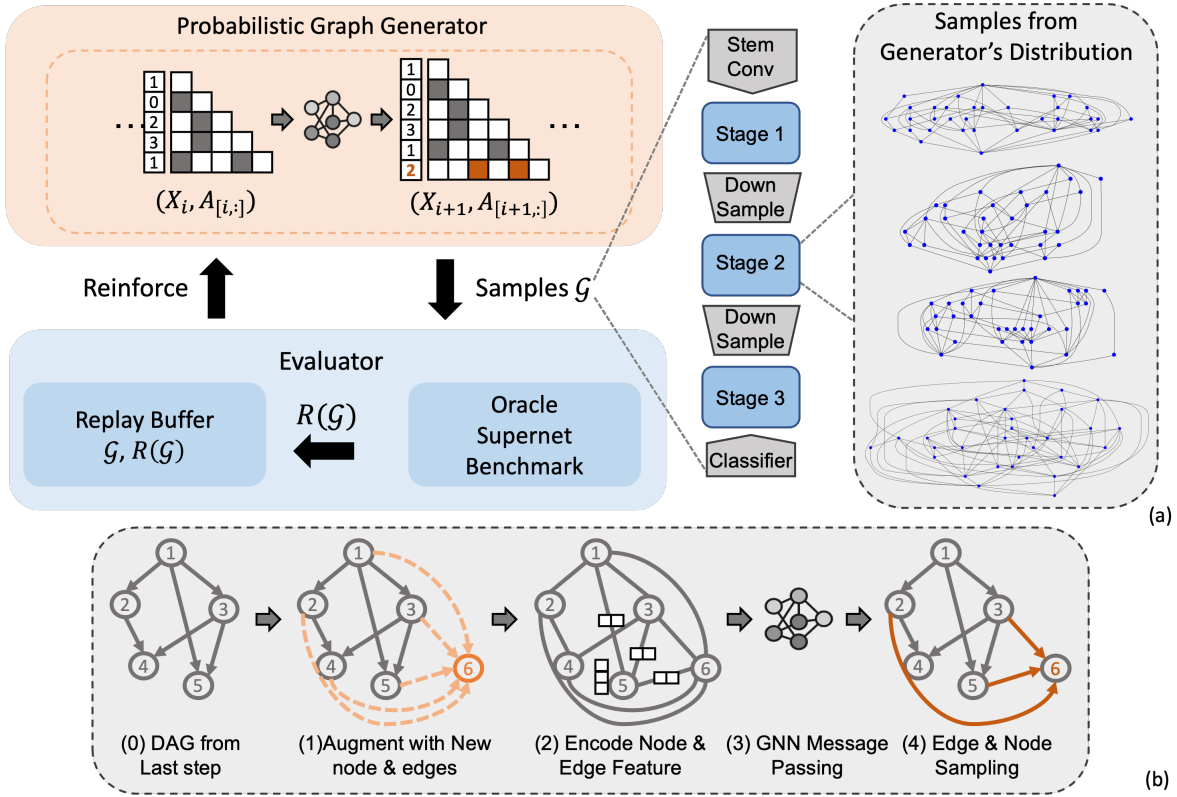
Probabilistic Graph Generator

1
0
2
3
1

$(X_i, A_{[i,:]})$

1
0
2
3
1
2

$(X_{i+1}, A_{[i+1,:]})$

Reinforce

Samples $\mathcal{G}$

Evaluator

Replay Buffer
$\mathcal{G}$, $R(\mathcal{G})$

$R(\mathcal{G})$

Oracle
Supernet
Benchmark

Stem Conv

Stage 1

Down Sample

Stage 2

Down Sample

Stage 3

Classifier

Samples from Generator's Distribution

(a)

1 2 3 4 5

1 2 3 4 5 6

1 2 3 4 5 6

1 2 3 4 5 6

(0) DAG from Last step

(1)Augment with New node & edges

(2) Encode Node & Edge Feature

(3) GNN Message Passing

(4) Edge & Node Sampling

(b)